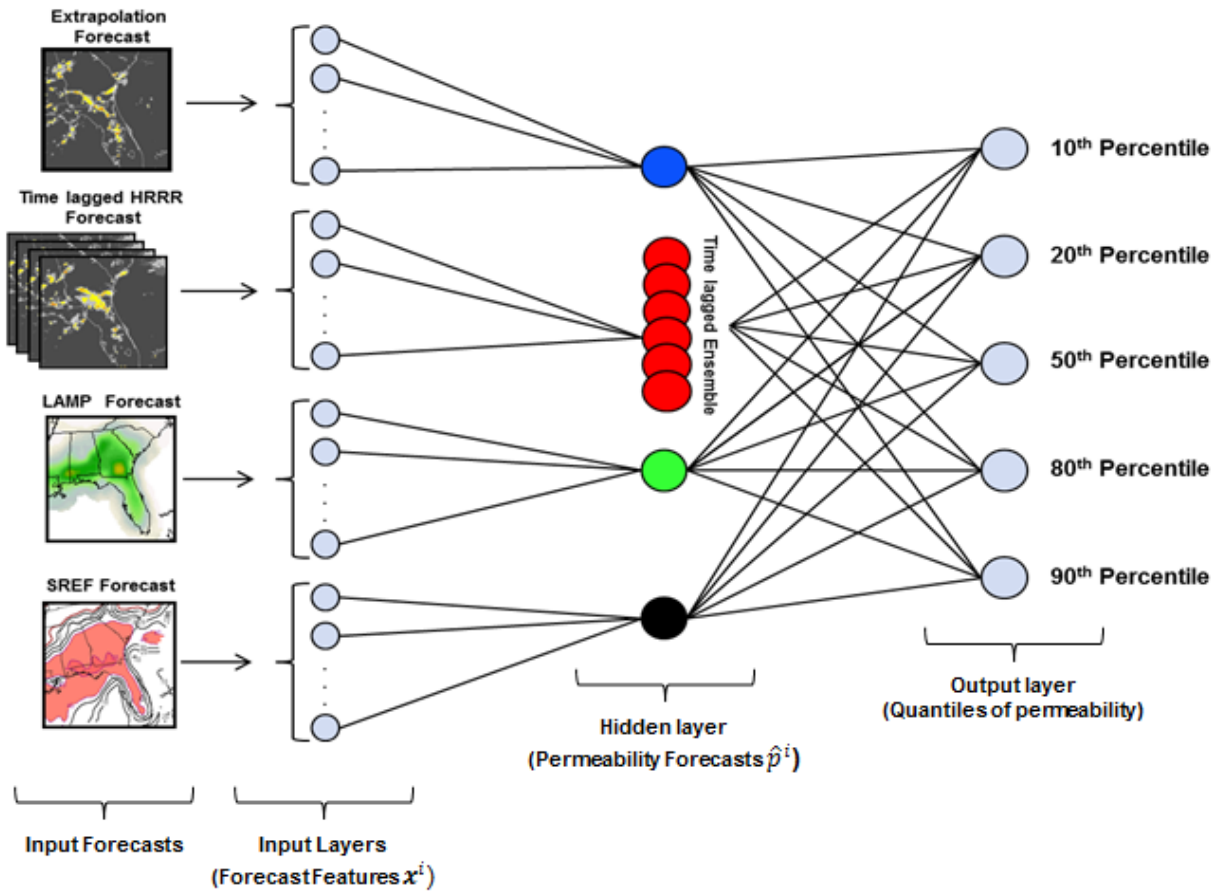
Extrapolation Forecast

Time lagged HRRR Forecast

LAMP Forecast

SREF Forecast

Time lagged Ensemble

10$^{th}$ Percentile

20$^{th}$ Percentile

50$^{th}$ Percentile

80$^{th}$ Percentile

90$^{th}$ Percentile

Hidden layer
(Permeability Forecasts $\hat{p}^i$)

Output layer
(Quantiles of permeability)

Input Forecasts

Input Layers
(Forecast Features $x^i$)